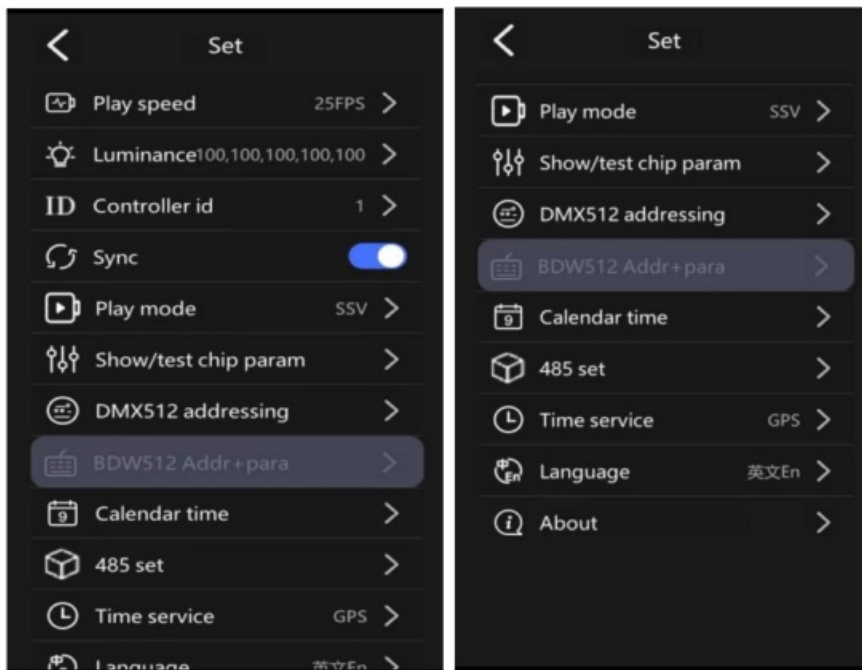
Set

Play speed 25FPS

Luminance 100,100,100,100,100

ID Controller id 1

Sync

Play mode SSV

Show/test chip param

DMX512 addressing

BDW512 Addr+para

Calendar time

485 set

Time service GPS

Language 英文En

Set

Play mode SSV

Show/test chip param

DMX512 addressing

BDW512 Addr+para

Calendar time

485 set

Time service GPS

Language 英文En

About